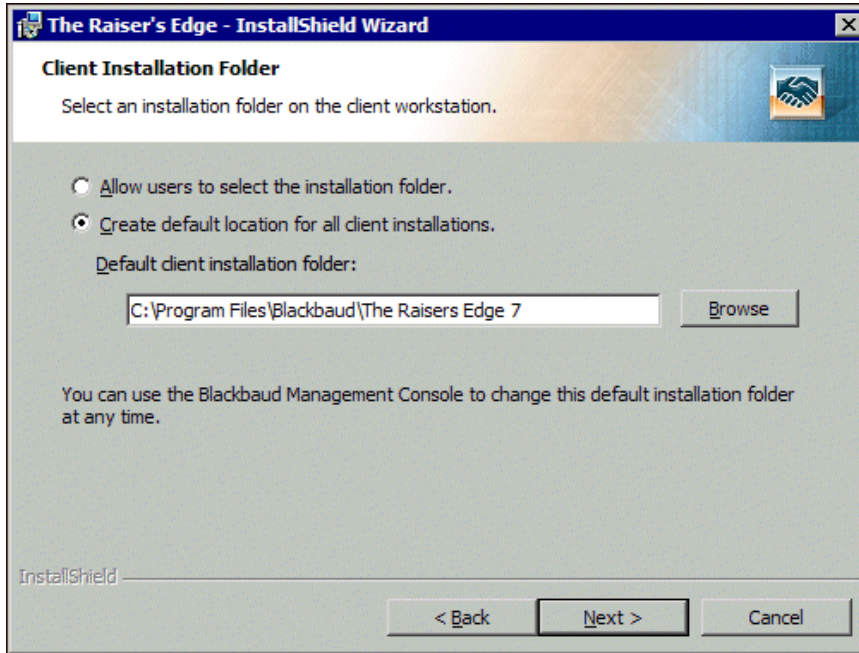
The Raiser's Edge - InstallShield Wizard

Client Installation Folder

Select an installation folder on the client workstation.

Allow users to select the installation folder.

Create default location for all client installations.

Default client installation folder:

C:\Program Files\Blackbaud\The Raisers Edge 7

Browse

You can use the Blackbaud Management Console to change this default installation folder at any time.

InstallShield

< Back

Next >

Cancel